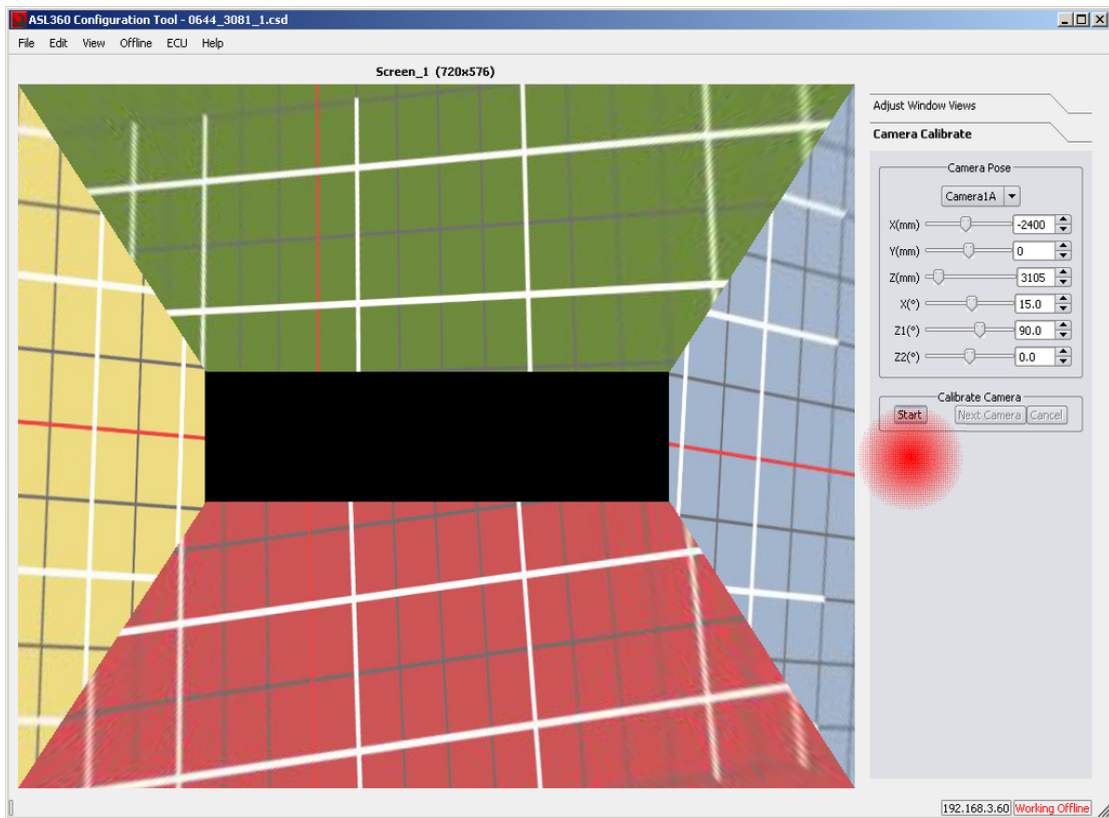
ASL360 Configuration Tool - 0644_3081_1.csd

File Edit View Offline ECU Help

Screen_1 (720x576)

Adjust Window Views

Camera Calibrate

Camera Pose

Camera1A

X(mm) -2400

Y(mm) 0

Z(mm) 3105

X(°) 15.0

Z1(°) 90.0

Z2(°) 0.0

Calibrate Camera

Start Next Camera Cancel

192.168.3.60 Working Offline